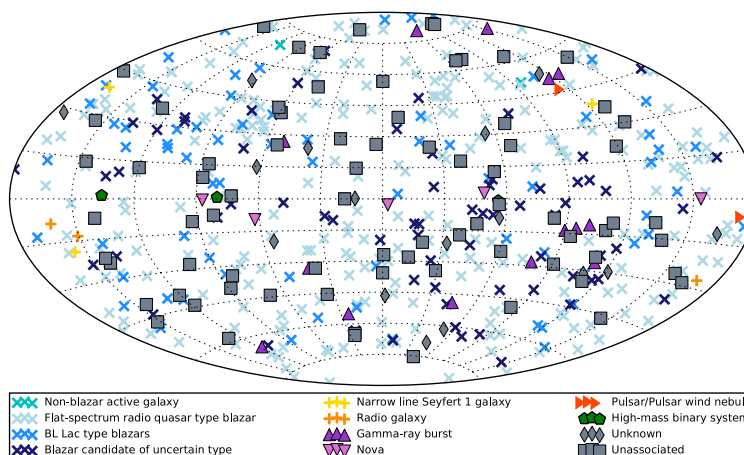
Non-blazar active galaxy
Flat-spectrum radio quasar type blazar
BL Lac type blazars
Blazar candidate of uncertain type
Narrow line Seyfert 1 galaxy
Radio galaxy
Gamma-ray burst
Nova
Pulsar/Pulsar wind nebul
High-mass binary system
Unknown
Unassociated